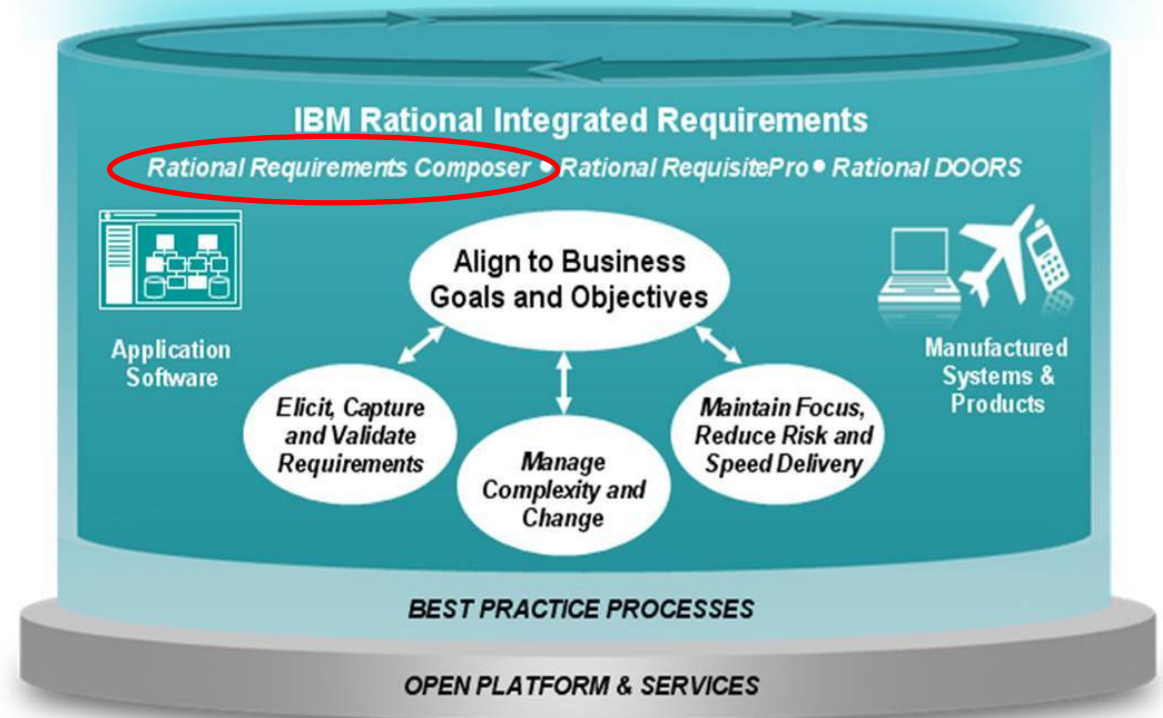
IBM Rational Integrated Requirements

Rational Requirements Composer • Rational RequisitePro • Rational DOORS

Application Software

Align to Business Goals and Objectives

Manufactured Systems & Products

Elicit, Capture and Validate Requirements

Manage Complexity and Change

Maintain Focus, Reduce Risk and Speed Delivery

BEST PRACTICE PROCESSES

OPEN PLATFORM & SERVICES